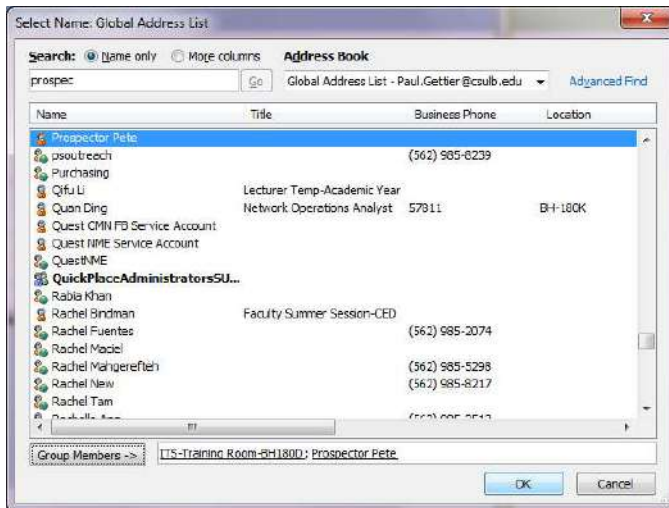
Select Name: Global Address List

Search: Name only More columns Address Book

prospec Go Global Address List - Paul.Gettier@csulb.edu Advanced Find

| Name | Title | Business Phone | Location |
|---|---|---|---|
| Prospector Pete | | | |
| psoutreach | | (562) 985-8239 | |
| Purchasing | | | |
| Qifu Li | Lecturer Temp-Academic Year | | |
| Quon Ding | Network Operations Analyst | 57811 | BH-180K |
| Quest CMN FB Service Account | | | |
| Quest NME Service Account | | | |
| QuestNME | | | |
| QuickPlaceAdministratorsSU... | | | |
| Rabia Khan | | | |
| Rachel Bindman | Faculty Summer Session-CED | | |
| Rachel Fuentes | | (562) 985-2074 | |
| Rachel Maciel | | | |
| Rachel Mahgerefteh | | (562) 985-5298 | |
| Rachel New | | (562) 985-8217 | |
| Rachel Tam | | | |
| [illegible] | | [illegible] | |

Group Members -> ITS-Training Room-BH180D; Prospector Pete

OK Cancel